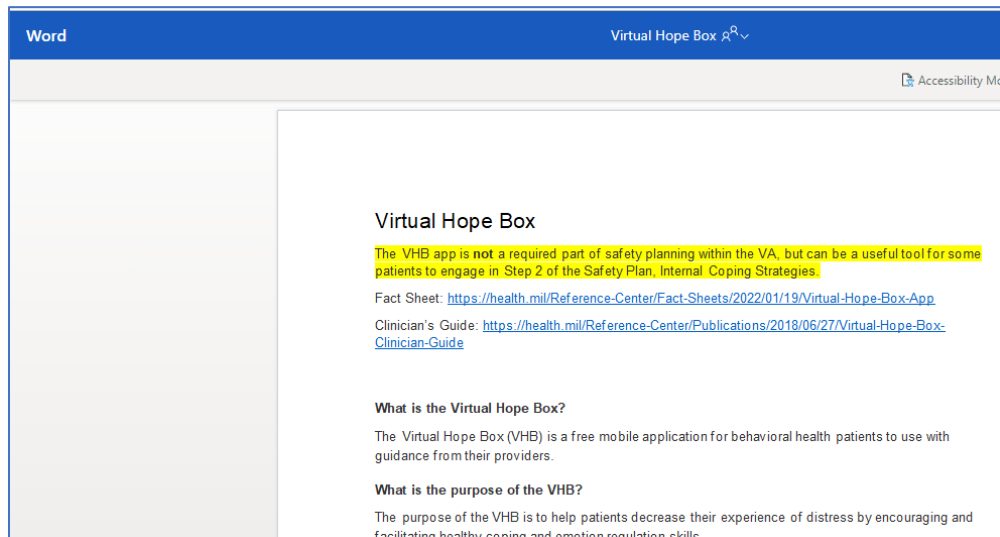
Word

Virtual Hope Box

Accessibility Mo

Virtual Hope Box

The VHB app is **not** a required part of safety planning within the VA, but can be a useful tool for some patients to engage in Step 2 of the Safety Plan, Internal Coping Strategies.

Fact Sheet: https://health.mil/Reference-Center/Fact-Sheets/2022/01/19/Virtual-Hope-Box-App

Clinician's Guide: https://health.mil/Reference-Center/Publications/2018/06/27/Virtual-Hope-Box-Clinician-Guide

**What is the Virtual Hope Box?**

The Virtual Hope Box (VHB) is a free mobile application for behavioral health patients to use with guidance from their providers.

**What is the purpose of the VHB?**

The purpose of the VHB is to help patients decrease their experience of distress by encouraging and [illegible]